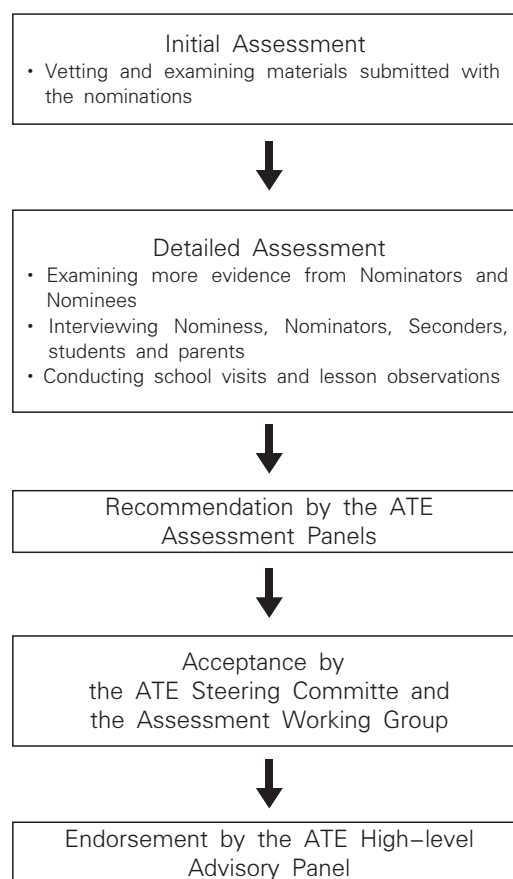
Initial Assessment
• Vetting and examining materials submitted with the nominations

Detailed Assessment
• Examining more evidence from Nominators and Nominees
• Interviewing Nominess, Nominators, Seconders, students and parents
• Conducting school visits and lesson observations

Recommendation by the ATE Assessment Panels

Acceptance by the ATE Steering Committe and the Assessment Working Group

Endorsement by the ATE High–level Advisory Panel